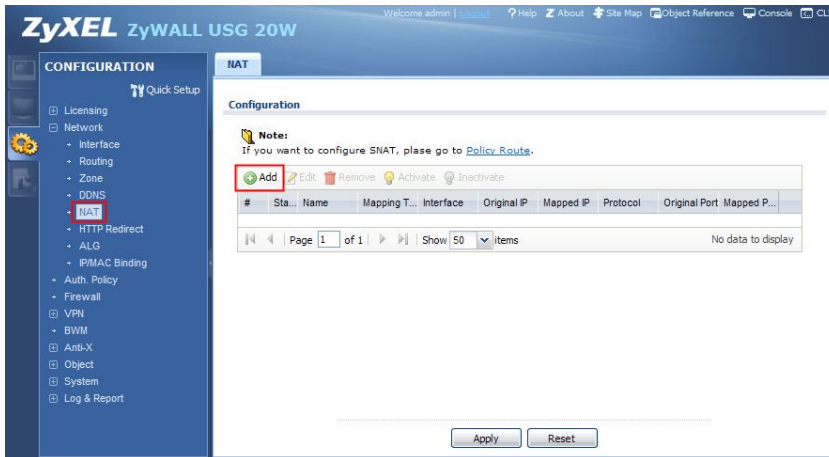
ZyXEL ZyWALL USG 20W

Welcome admin | Logout ? Help Z About Site Map Object Reference Console CL

CONFIGURATION

Quick Setup

⊞ Licensing
⊟ Network
• Interface
• Routing
• Zone
• DDNS
• NAT
• HTTP Redirect
• ALG
• IP/MAC Binding
• Auth. Policy
• Firewall
⊞ VPN
• BWM
⊞ Anti-X
⊞ Object
⊞ System
⊞ Log & Report

NAT

Configuration

Note:
If you want to configure SNAT, please go to Policy Route.

Add Edit Remove Activate Inactivate

| # | Sta... | Name | Mapping T... | Interface | Original IP | Mapped IP | Protocol | Original Port | Mapped P... |
|---|---|---|---|---|---|---|---|---|---|

Page 1 of 1 Show 50 items No data to display

Apply Reset